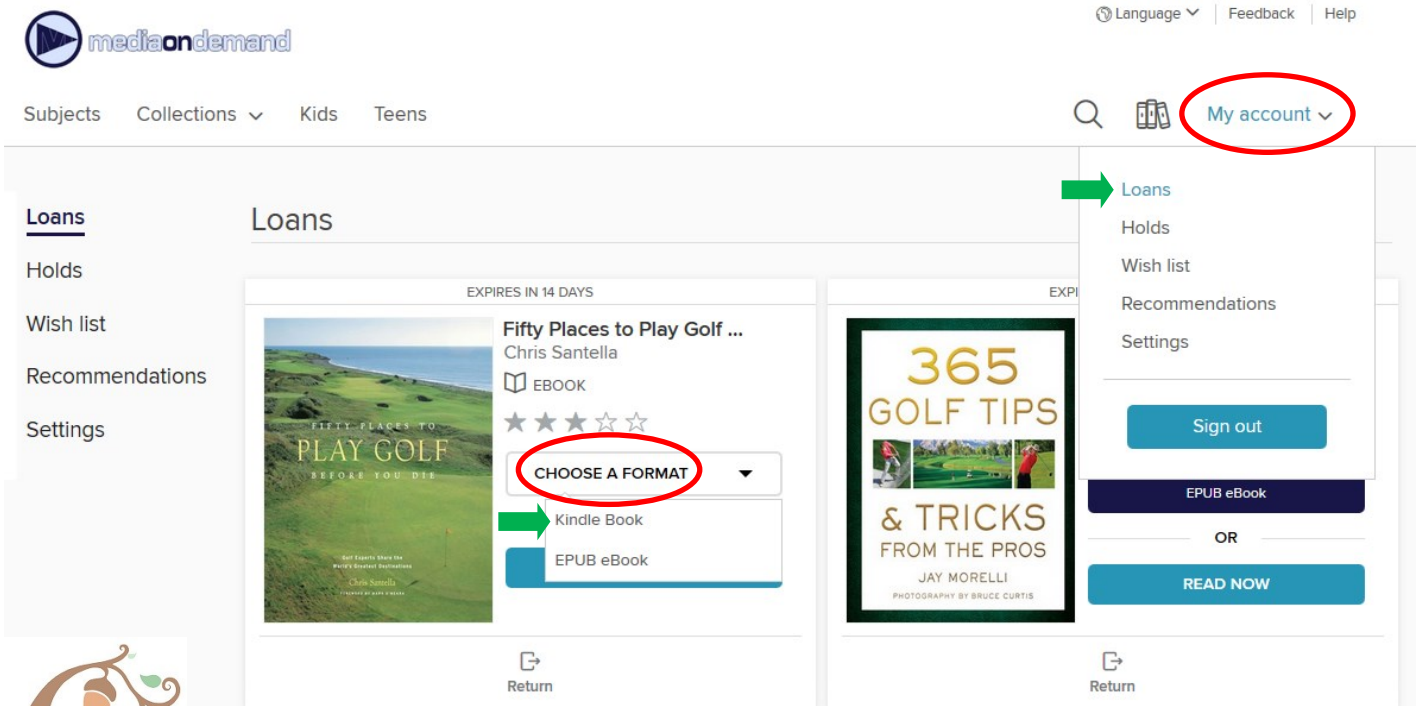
mediaondemand

Language | Feedback | Help

Subjects Collections Kids Teens

My account

Loans
Holds
Wish list
Recommendations
Settings

Sign out

Loans
Holds
Wish list
Recommendations
Settings

Loans

EXPIRES IN 14 DAYS

FIFTY PLACES TO PLAY GOLF BEFORE YOU DIE

Golf Experts Share the World's Greatest Destinations

Chris Santella

Fifty Places to Play Golf ...
Chris Santella
EBOOK

CHOOSE A FORMAT
Kindle Book
EPUB eBook

Return

EXPI

365 GOLF TIPS & TRICKS FROM THE PROS
JAY MORELLI
PHOTOGRAPHY BY BRUCE CURTIS

EPUB eBook
OR
READ NOW

Return